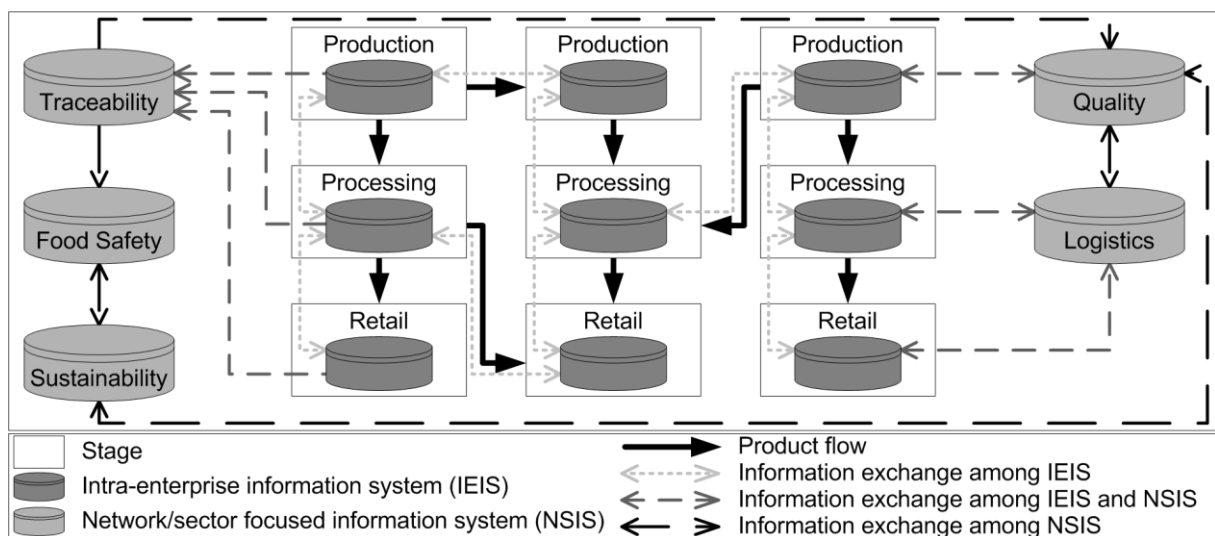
Traceability

Food Safety

Sustainability

Production

Processing

Retail

Production

Processing

Retail

Production

Processing

Retail

Quality

Logistics

Stage

Intra-enterprise information system (IEIS)

Network/sector focused information system (NSIS)

Product flow

Information exchange among IEIS

Information exchange among IEIS and NSIS

Information exchange among NSIS